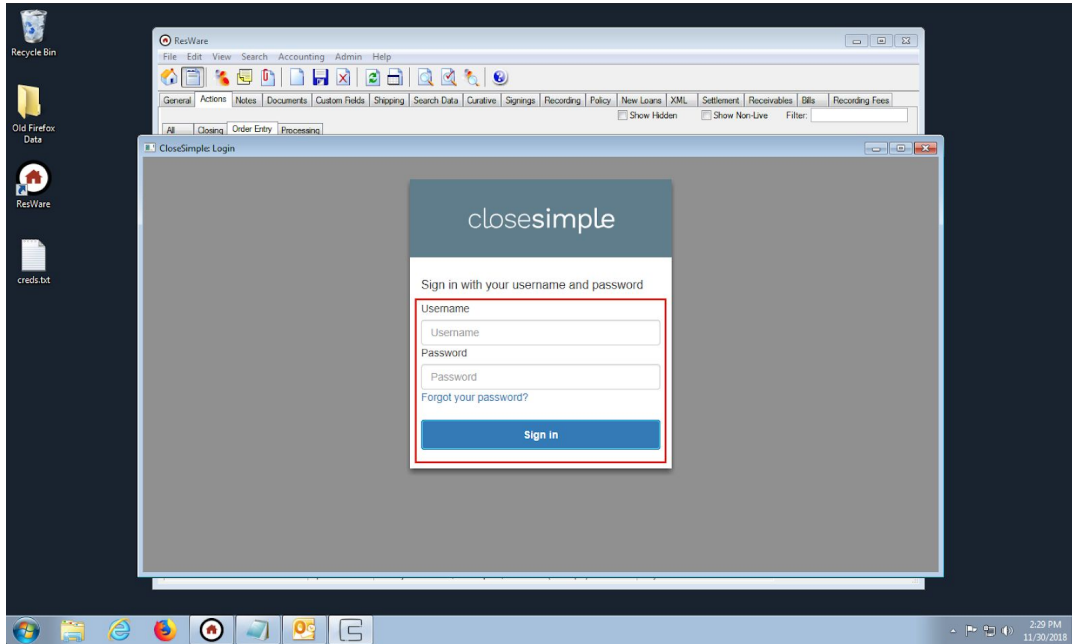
Recycle Bin

Old Firefox Data

ResWare

creds.txt

ResWare
File Edit View Search Accounting Admin Help

General | Actions | Notes | Documents | Custom Fields | Shipping | Search Data | Curative | Signings | Recording | Policy | New Loans | XML | Settlement | Receivables | Bills | Recording Fees

Show Hidden  Show Non-Live  Filter:

All | Closing | Order Entry | Processing

CloseSimple: Login

closesimple

Sign in with your username and password

Username

Username

Password

Password

Forgot your password?

Sign in

2:29 PM
11/30/2018